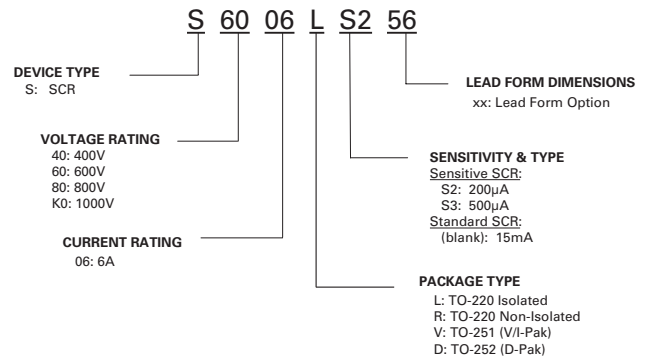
S 60 06 L S2 56

DEVICE TYPE
S: SCR

LEAD FORM DIMENSIONS
xx: Lead Form Option

VOLTAGE RATING
40: 400V
60: 600V
80: 800V
K0: 1000V

SENSITIVITY & TYPE
Sensitive SCR:
S2: 200µA
S3: 500µA
Standard SCR:
(blank): 15mA

CURRENT RATING
06: 6A

PACKAGE TYPE
L: TO-220 Isolated
R: TO-220 Non-Isolated
V: TO-251 (V/I-Pak)
D: TO-252 (D-Pak)